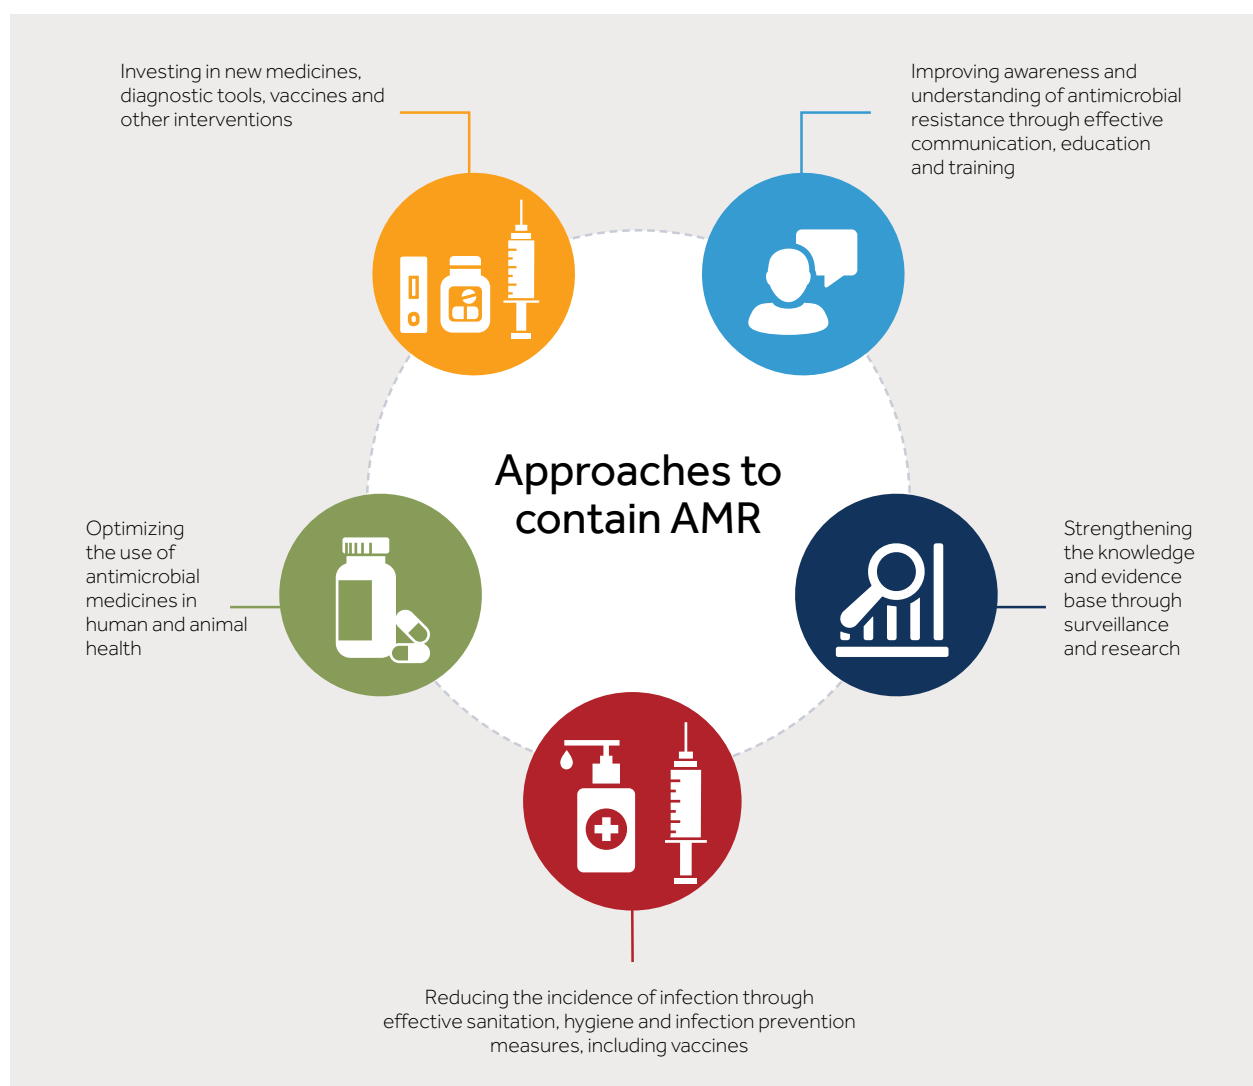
Investing in new medicines, diagnostic tools, vaccines and other interventions

Improving awareness and understanding of antimicrobial resistance through effective communication, education and training

Approaches to contain AMR

Optimizing the use of antimicrobial medicines in human and animal health

Strengthening the knowledge and evidence base through surveillance and research

Reducing the incidence of infection through effective sanitation, hygiene and infection prevention measures, including vaccines